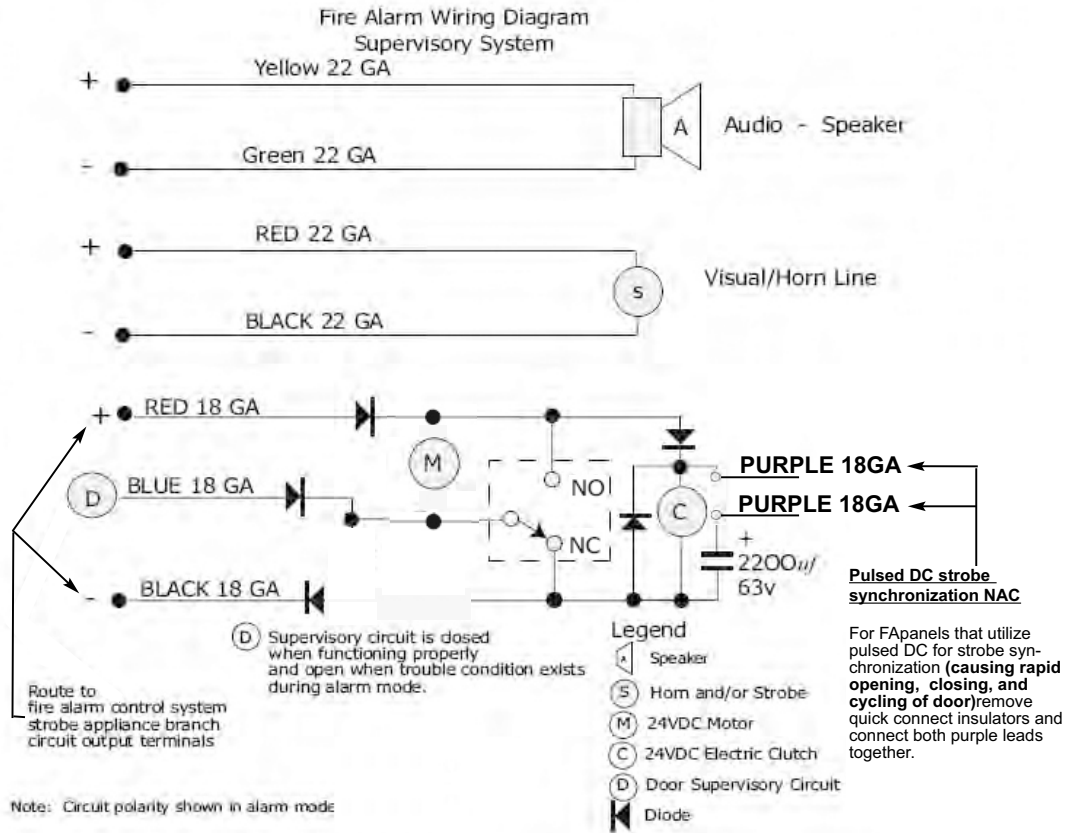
Fire Alarm Wiring Diagram
Supervisory System

+ Yellow 22 GA

A

Audio - Speaker

- Green 22 GA

+ RED 22 GA

S

Visual/Horn Line

- BLACK 22 GA

+ RED 18 GA

M

D BLUE 18 GA

NO

NC

C

PURPLE 18GA

PURPLE 18GA

+
22OO$uf$
63v

- BLACK 18 GA

Pulsed DC strobe synchronization NAC

For FApanels that utilize pulsed DC for strobe synchronization **(causing rapid opening, closing, and cycling of door)**remove quick connect insulators and connect both purple leads together.

D Supervisory circuit is dosed when functioning properly and open when trouble condition exists during alarm mode.

Route to fire alarm control system strobe appliance branch circuit output terminals

Legend
A Speaker
S Horn and/or Strobe
M 24VDC Motor
C 24VDC Electric Clutch
D Door Supervisory Circuit
Diode

Note: Circuit polarity shown in alarm mode